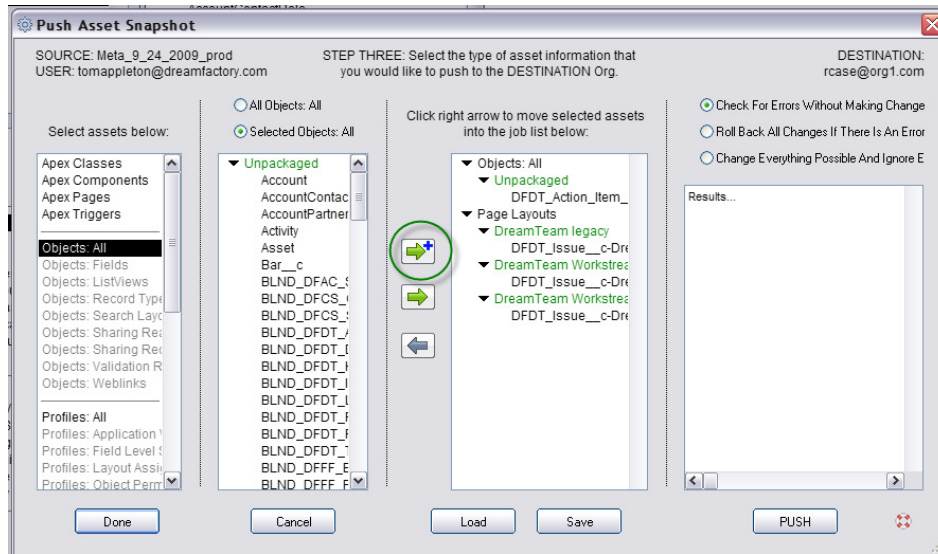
Push Asset Snapshot

SOURCE: Meta_9_24_2009_prod
USER: tomappleton@dreamfactory.com

STEP THREE: Select the type of asset information that you would like to push to the DESTINATION Org.

DESTINATION:
rcase@org1.com

Select assets below:

Apex Classes
Apex Components
Apex Pages
Apex Triggers

Objects: All
Objects: Fields
Objects: ListViews
Objects: Record Type
Objects: Search Layo
Objects: Sharing Rea
Objects: Sharing Rea
Objects: Validation R
Objects: Weblinks

Profiles: All
Profiles: Application
Profiles: Field Level S
Profiles: Layout Assi
Profiles: Object Perm

All Objects: All
Selected Objects: All

Unpackaged
Account
AccountContac
AccountPartner
Activity
Asset
Bar__c
BLND_DFAC_S
BLND_DFCS_
BLND_DFCS_S
BLND_DFDT_
BLND_DFDT_
BLND_DFDT_
BLND_DFDT_
BLND_DFDT_
BLND_DFDT_
BLND_DFDT_
BLND_DFDT_
BLND_DFFF_E
BLND_DFFF_F

Click right arrow to move selected assets into the job list below:

Objects: All
Unpackaged
DFDT_Action_Item_
Page Layouts
DreamTeam legacy
DFDT_Issue__c-Dre
DreamTeam Workstrea
DFDT_Issue__c-Dre
DreamTeam Workstrea
DFDT_Issue__c-Dre

Check For Errors Without Making Change
Roll Back All Changes If There Is An Error
Change Everything Possible And Ignore E

Results...

Done
Cancel
Load
Save
PUSH